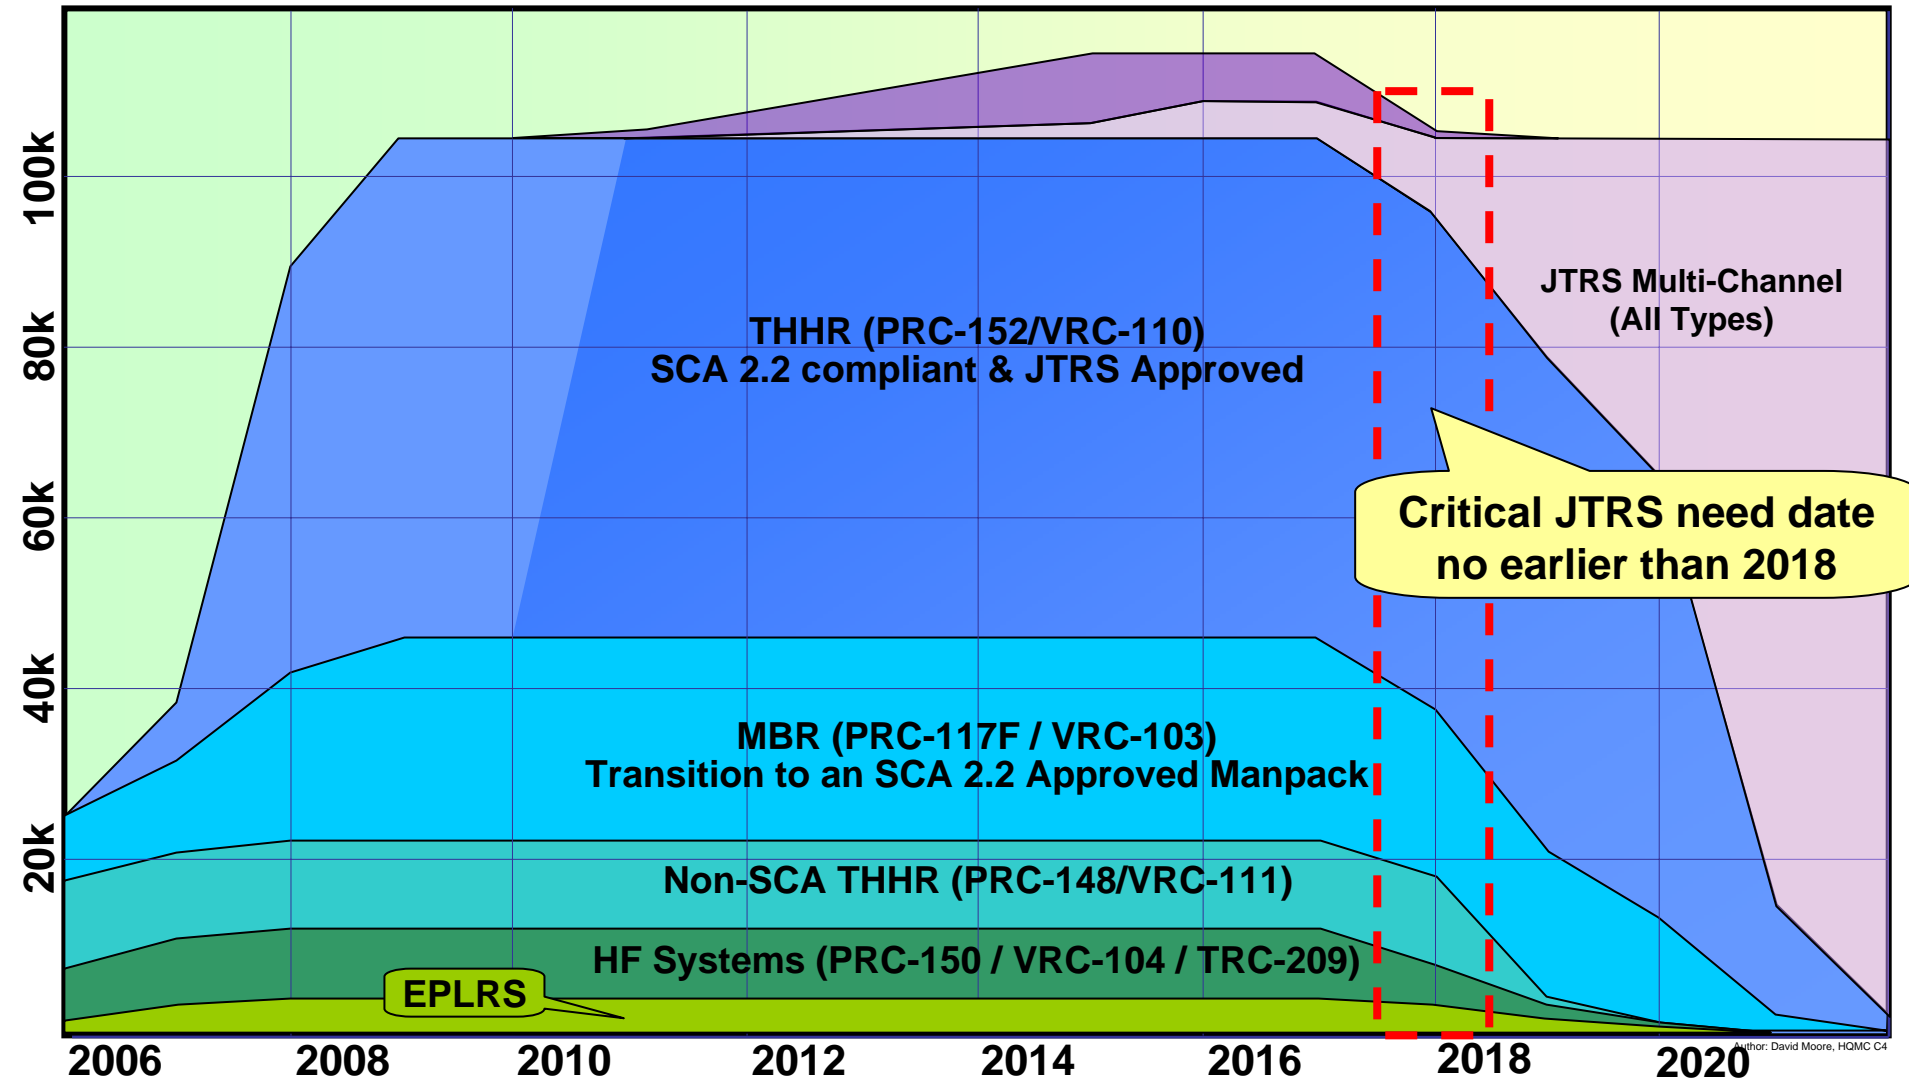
100k
80k
60k
40k
20k

THHR (PRC-152/VRC-110)
SCA 2.2 compliant & JTRS Approved

JTRS Multi-Channel
(All Types)

Critical JTRS need date
no earlier than 2018

MBR (PRC-117F / VRC-103)
Transition to an SCA 2.2 Approved Manpack

Non-SCA THHR (PRC-148/VRC-111)

HF Systems (PRC-150 / VRC-104 / TRC-209)

EPLRS

2006
2008
2010
2012
2014
2016
2018
2020

Author: David Moore, HQMC C4